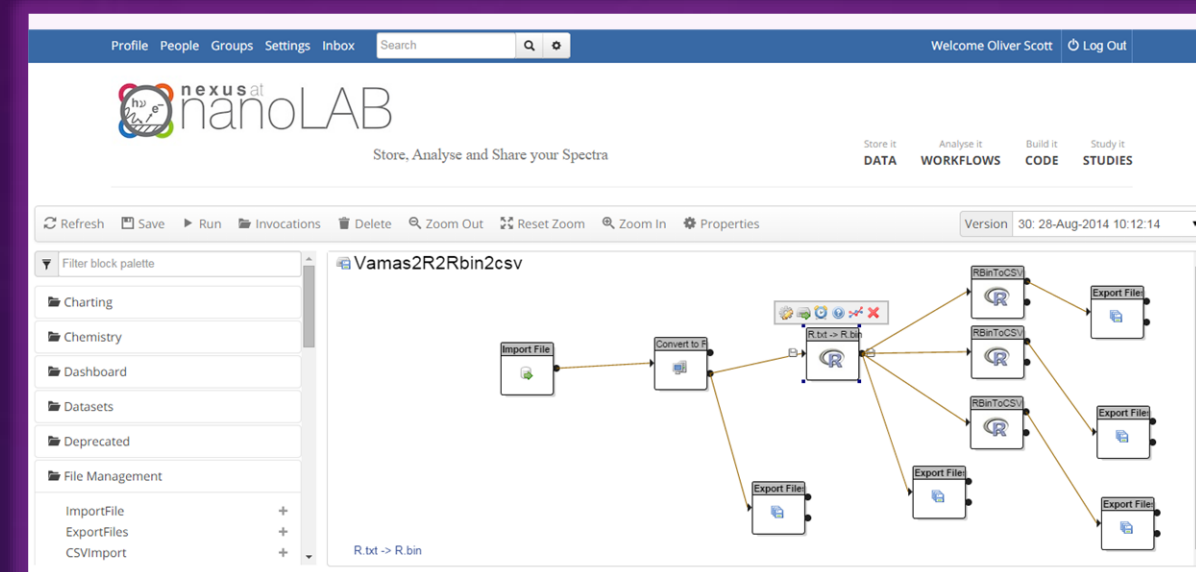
Profile People Groups Settings Inbox Search Welcome Oliver Scott Log Out

nexus at nanoLAB

Store, Analyse and Share your Spectra

Store it DATA
Analyse it WORKFLOWS
Build it CODE
Study it STUDIES

Refresh Save Run Invocations Delete Zoom Out Reset Zoom Zoom In Properties

Version 30: 28-Aug-2014 10:12:14

Filter block palette

Charting
Chemistry
Dashboard
Datasets
Deprecated
File Management
ImportFile +
ExportFiles +
CSVImport +

Vamas2R2Rbin2csv

Import File
Convert to F
R.txt -> R.bin
RBinToCSV
RBinToCSV
RBinToCSV
Export Files
Export Files
Export Files
Export Files
Export Files

R.txt -> R.bin